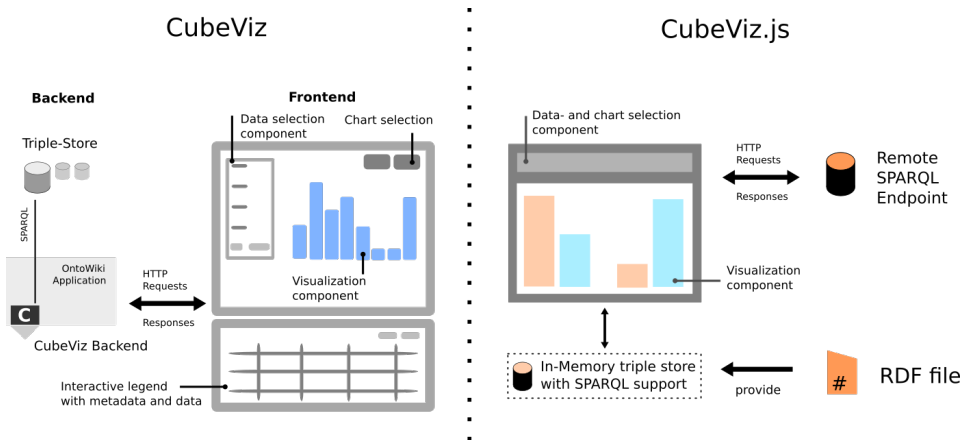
CubeViz

Backend

Triple-Store

SPARQL

OntoWiki Application

C

CubeViz Backend

Frontend

Data selection component

Chart selection

HTTP Requests

Responses

Visualization component

Interactive legend with metadata and data

CubeViz.js

Data- and chart selection component

HTTP Requests

Responses

Remote SPARQL Endpoint

Visualization component

In-Memory triple store with SPARQL support

provide

#

RDF file